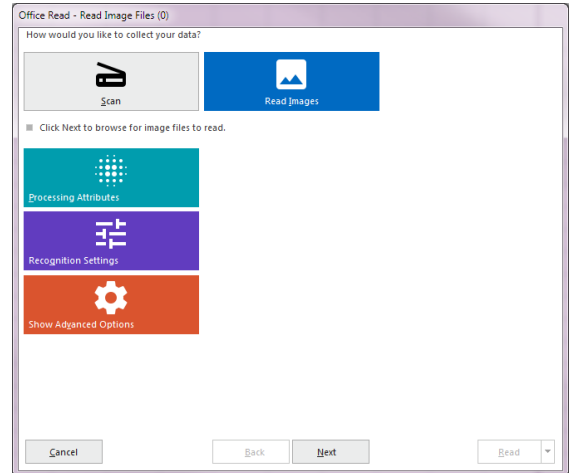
Office Read - Read Image Files (0)

How would you like to collect your data?

Scan

Read Images

Click Next to browse for image files to read.

Processing Attributes

Recognition Settings

Show Advanced Options

Cancel

Back

Next

Read